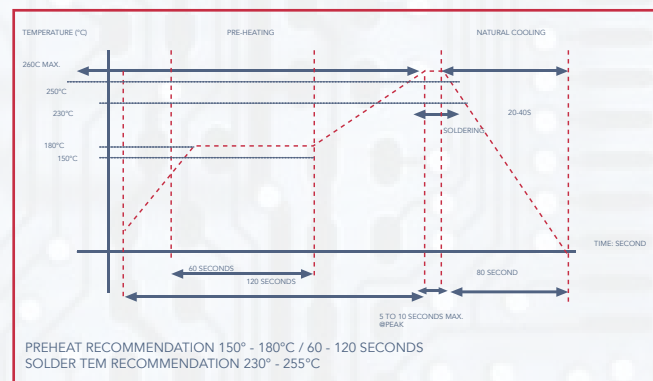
TEMPERATURE (°C)

PRE-HEATING

NATURAL COOLING

260C MAX.

250°C

230°C

20-40S

SOLDERING

180°C

150°C

TIME: SECOND

60 SECONDS

120 SECONDS

80 SECOND

5 TO 10 SECONDS MAX. @PEAK

PREHEAT RECOMMENDATION 150° - 180°C / 60 - 120 SECONDS
SOLDER TEM RECOMMENDATION 230° - 255°C